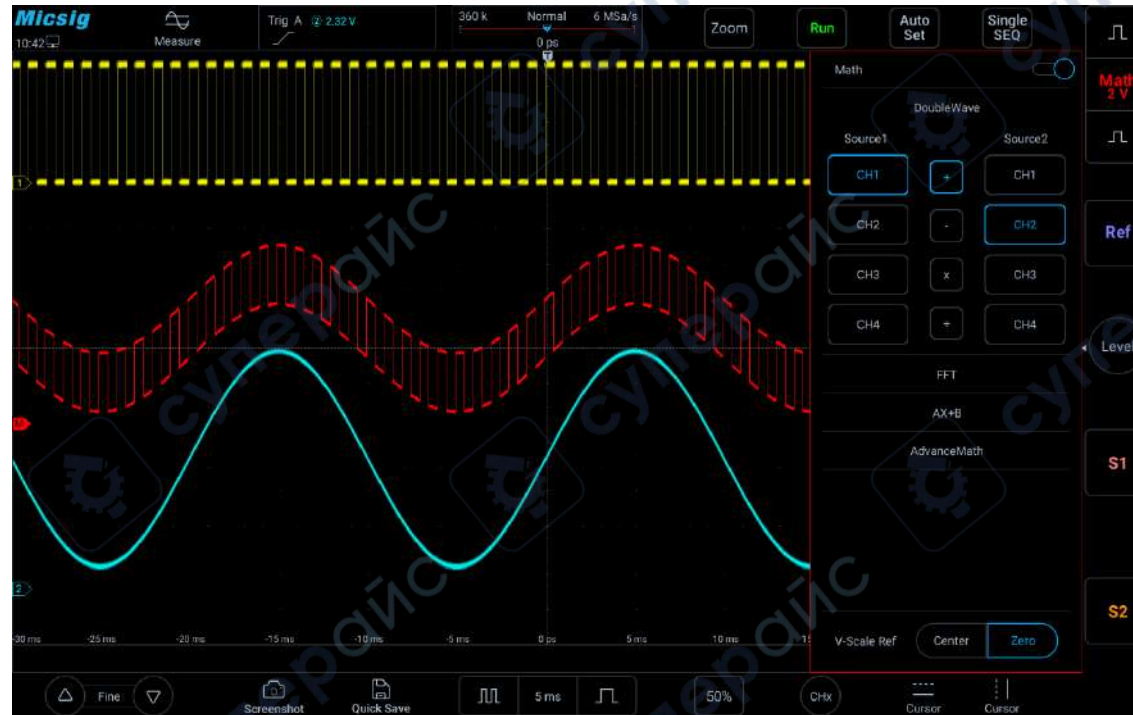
Micsig
10:42
Measure
Trig A ② 2.32 V
360 k
Normal
6 MSa/s
0 ps
Zoom
Run
Auto Set
Single SEQ
Math
2 V
Ref
Level
S1
S2

Math
DoubleWave
Source1
Source2
CH1
+
CH1
CH2
-
CH2
CH3
x
CH3
CH4
÷
CH4
FFT
AX+B
AdvanceMath
V-Scale Ref
Center
Zero

1
M
2

-30 ms
-25 ms
-20 ms
-15 ms
-10 ms
-5 ms
0 ps
5 ms
10 ms
15

Fine
Screenshot
Quick Save
5 ms
50%
CHx
Cursor
Cursor

суперайс